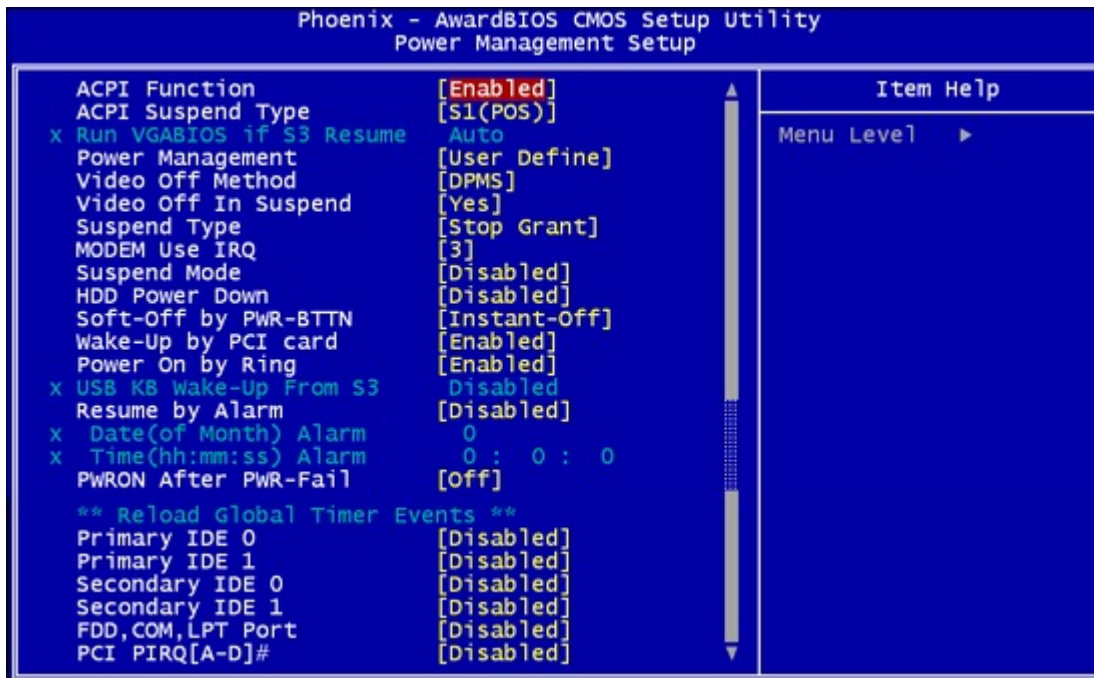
Phoenix - AwardBIOS CMOS Setup Utility
Power Management Setup

| | |
|---|---|
| ACPI Function | [Enabled] |
| ACPI Suspend Type | [S1(POS)] |
| x Run VGABIOS if S3 Resume | Auto |
| Power Management | [User Define] |
| Video Off Method | [DPMS] |
| Video Off In Suspend | [Yes] |
| Suspend Type | [Stop Grant] |
| MODEM Use IRQ | [3] |
| Suspend Mode | [Disabled] |
| HDD Power Down | [Disabled] |
| Soft-Off by PWR-BTTN | [Instant-Off] |
| Wake-Up by PCI card | [Enabled] |
| Power On by Ring | [Enabled] |
| x USB KB Wake-Up From S3 | Disabled |
| Resume by Alarm | [Disabled] |
| x Date(of Month) Alarm | 0 |
| x Time(hh:mm:ss) Alarm | 0 : 0 : 0 |
| PWRON After PWR-Fail | [Off] |

** Reload Global Timer Events **

| | |
|---|---|
| Primary IDE 0 | [Disabled] |
| Primary IDE 1 | [Disabled] |
| Secondary IDE 0 | [Disabled] |
| Secondary IDE 1 | [Disabled] |
| FDD,COM,LPT Port | [Disabled] |
| PCI PIRQ[A-D]# | [Disabled] |

Item Help

Menu Level ►